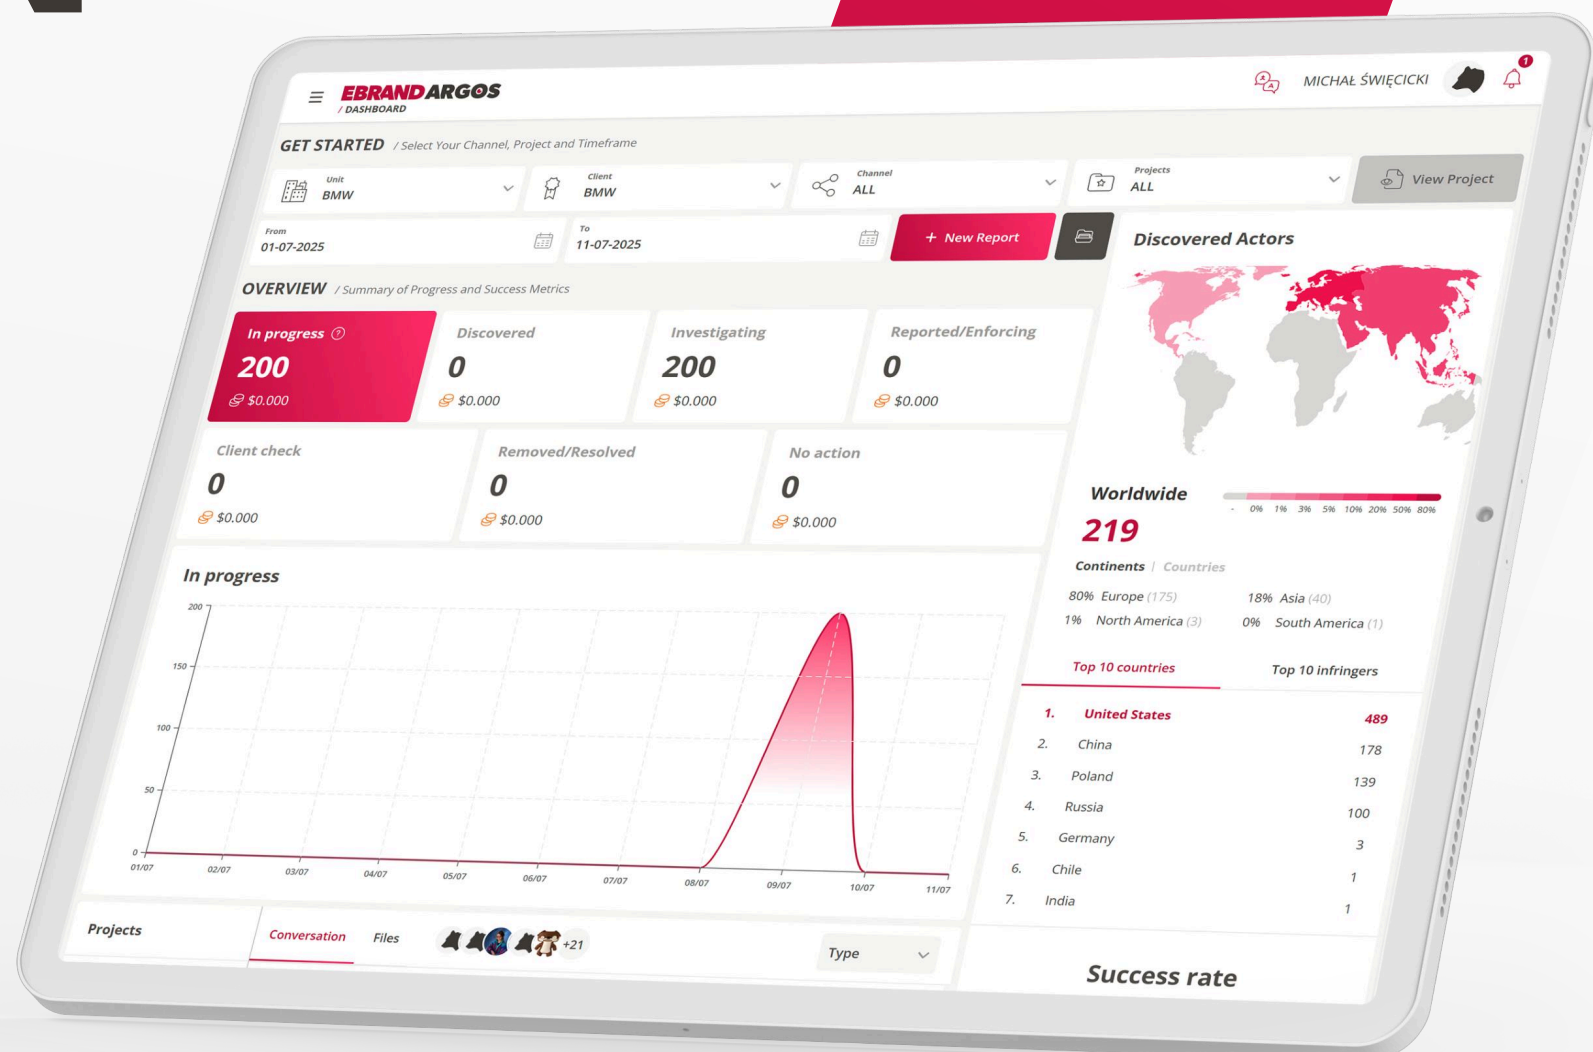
EBRANDARGOS
/ DASHBOARD

MICHAŁ ŚWIĘCICKI

1

GET STARTED / Select Your Channel, Project and Timeframe

Unit
BMW

Client
BMW

Channel
ALL

Projects
ALL

View Project

From
01-07-2025

To
11-07-2025

+ New Report

OVERVIEW / Summary of Progress and Success Metrics

In progress
200
$0.000

Discovered
0
$0.000

Investigating
200
$0.000

Reported/Enforcing
0
$0.000

Client check
0
$0.000

Removed/Resolved
0
$0.000

No action
0
$0.000

In progress

200
150
100
50
0

01/07 02/07 03/07 04/07 05/07 06/07 07/07 08/07 09/07 10/07 11/07

Discovered Actors

Worldwide
219

- 0% 1% 3% 5% 10% 20% 50% 80%

Continents | Countries

80% Europe (175)
18% Asia (40)
1% North America (3)
0% South America (1)

Top 10 countries
Top 10 infringers

| | | |
|---|---|---|
| 1. | United States | 489 |
| 2. | China | 178 |
| 3. | Poland | 139 |
| 4. | Russia | 100 |
| 5. | Germany | 3 |
| 6. | Chile | 1 |
| 7. | India | 1 |

Projects

Conversation
Files
+21

Type

Success rate